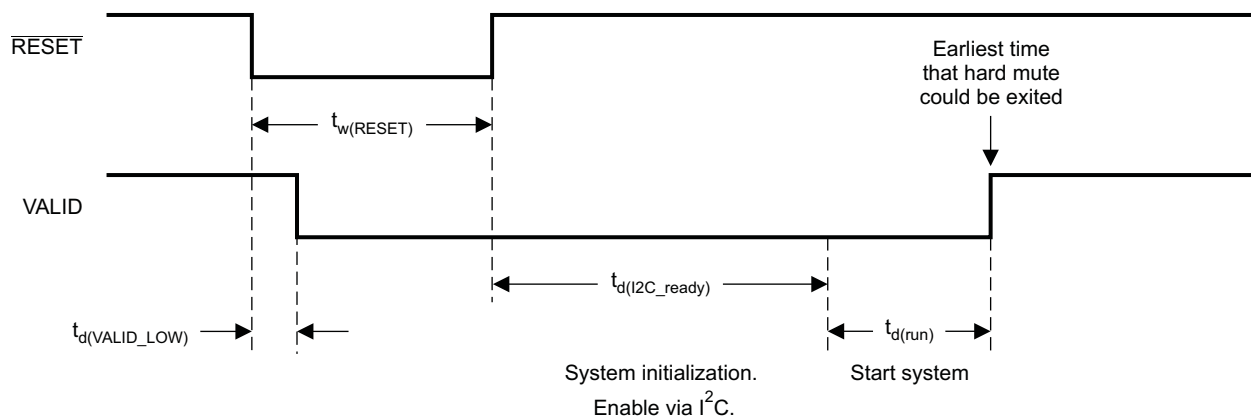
$\overline{\text{RESET}}$

Earliest time that hard mute could be exited

$t_{w(RESET)}$

VALID

$t_{d(I2C\_ready)}$

$t_{d(VALID\_LOW)}$

$t_{d(run)}$

System initialization. Enable via $I^2C$.

Start system